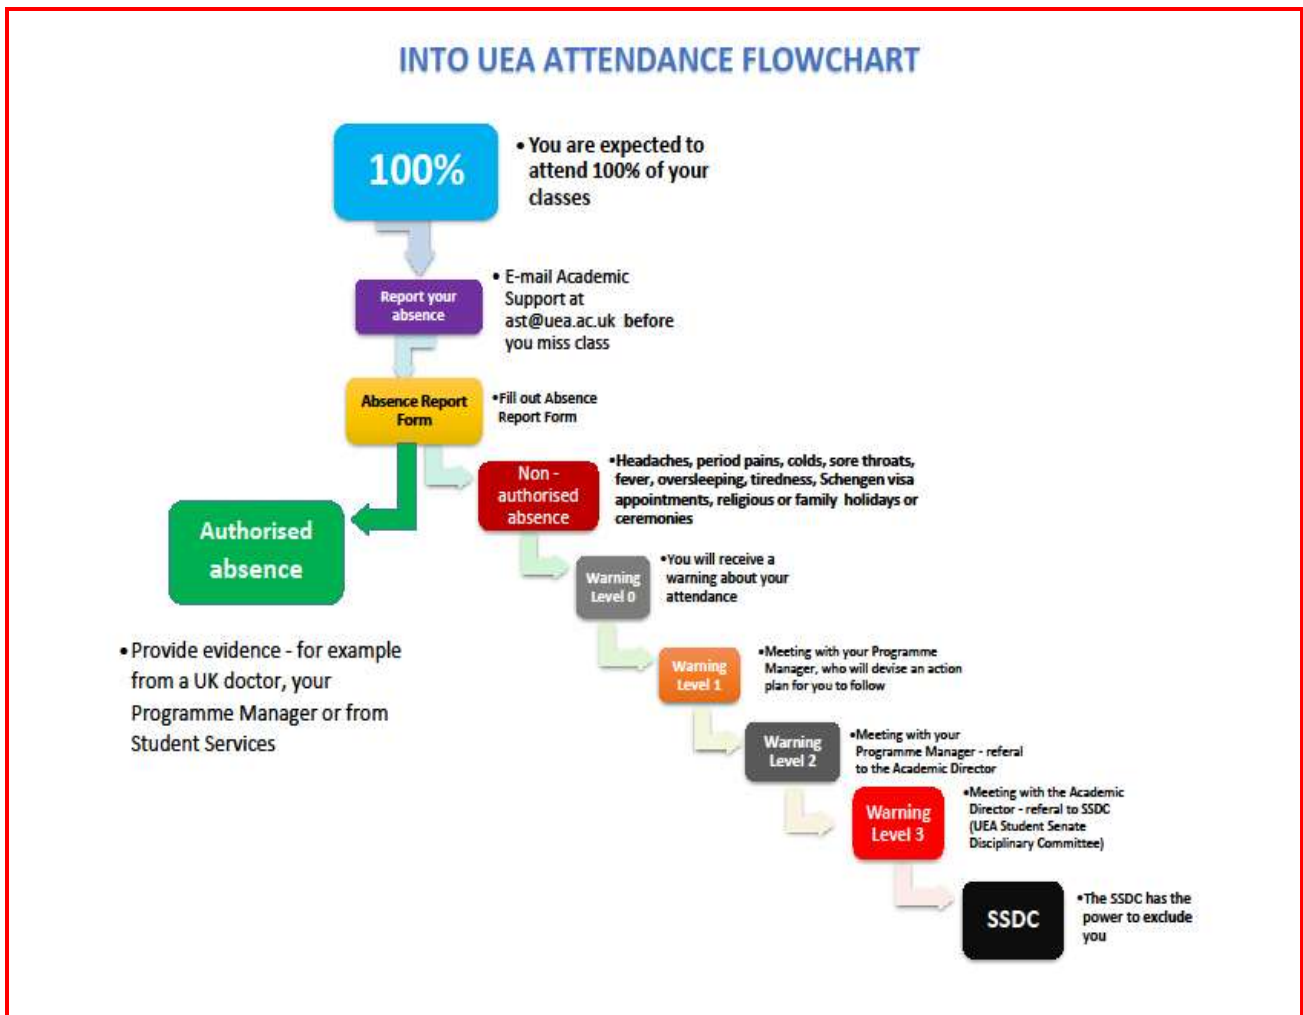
INTO UEA ATTENDANCE FLOWCHART

100%

• You are expected to attend 100% of your classes

Report your absence

• E-mail Academic Support at ast@uea.ac.uk before you miss class

Absence Report Form

•Fill out Absence Report Form

Authorised absence

• Provide evidence - for example from a UK doctor, your Programme Manager or from Student Services

Non - authorised absence

•Headaches, period pains, colds, sore throats, fever, oversleeping, tiredness, Schengen visa appointments, religious or family holidays or ceremonies

Warning Level 0

•You will receive a warning about your attendance

Warning Level 1

•Meeting with your Programme Manager, who will devise an action plan for you to follow

Warning Level 2

•Meeting with your Programme Manager - referal to the Academic Director

Warning Level 3

•Meeting with the Academic Director - referal to SSDC (UEA Student Senate Disciplinary Committee)

SSDC

•The SSDC has the power to exclude you